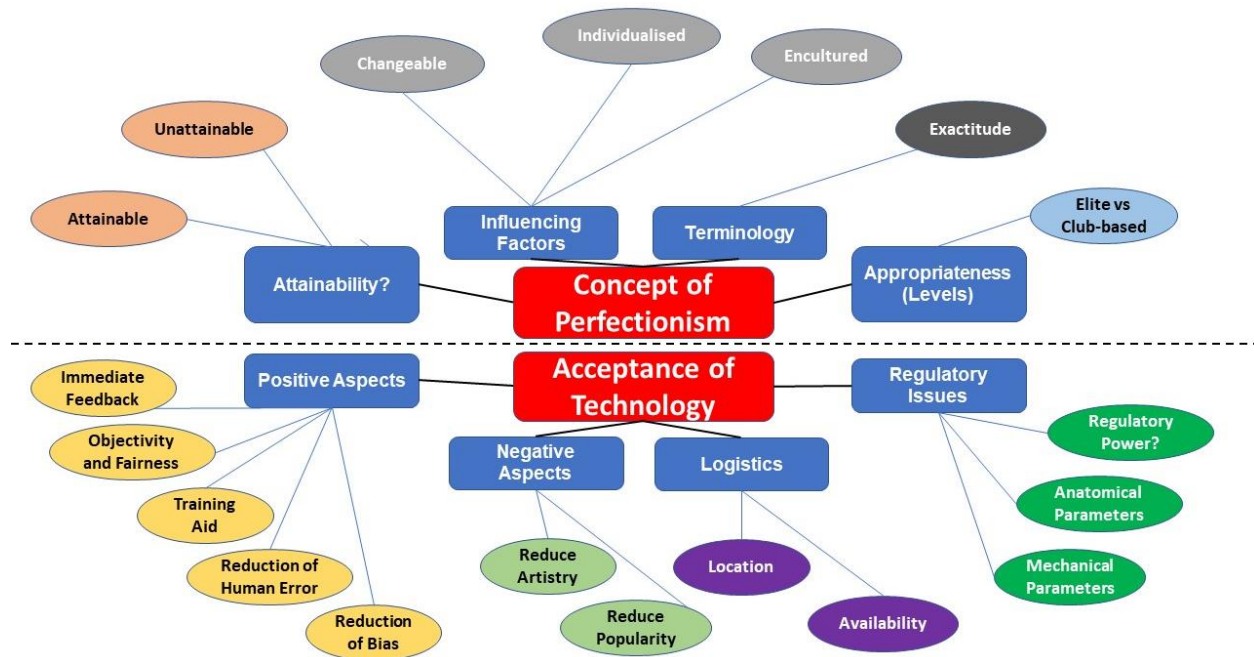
Changeable

Individualised

Encultured

Unattainable

Exactitude

Attainable

Influencing Factors

Terminology

Elite vs Club-based

Attainability?

Concept of Perfectionism

Appropriateness (Levels)

Immediate Feedback

Positive Aspects

Acceptance of Technology

Regulatory Issues

Objectivity and Fairness

Regulatory Power?

Negative Aspects

Logistics

Training Aid

Anatomical Parameters

Reduction of Human Error

Reduce Artistry

Location

Mechanical Parameters

Reduce Popularity

Availability

Reduction of Bias